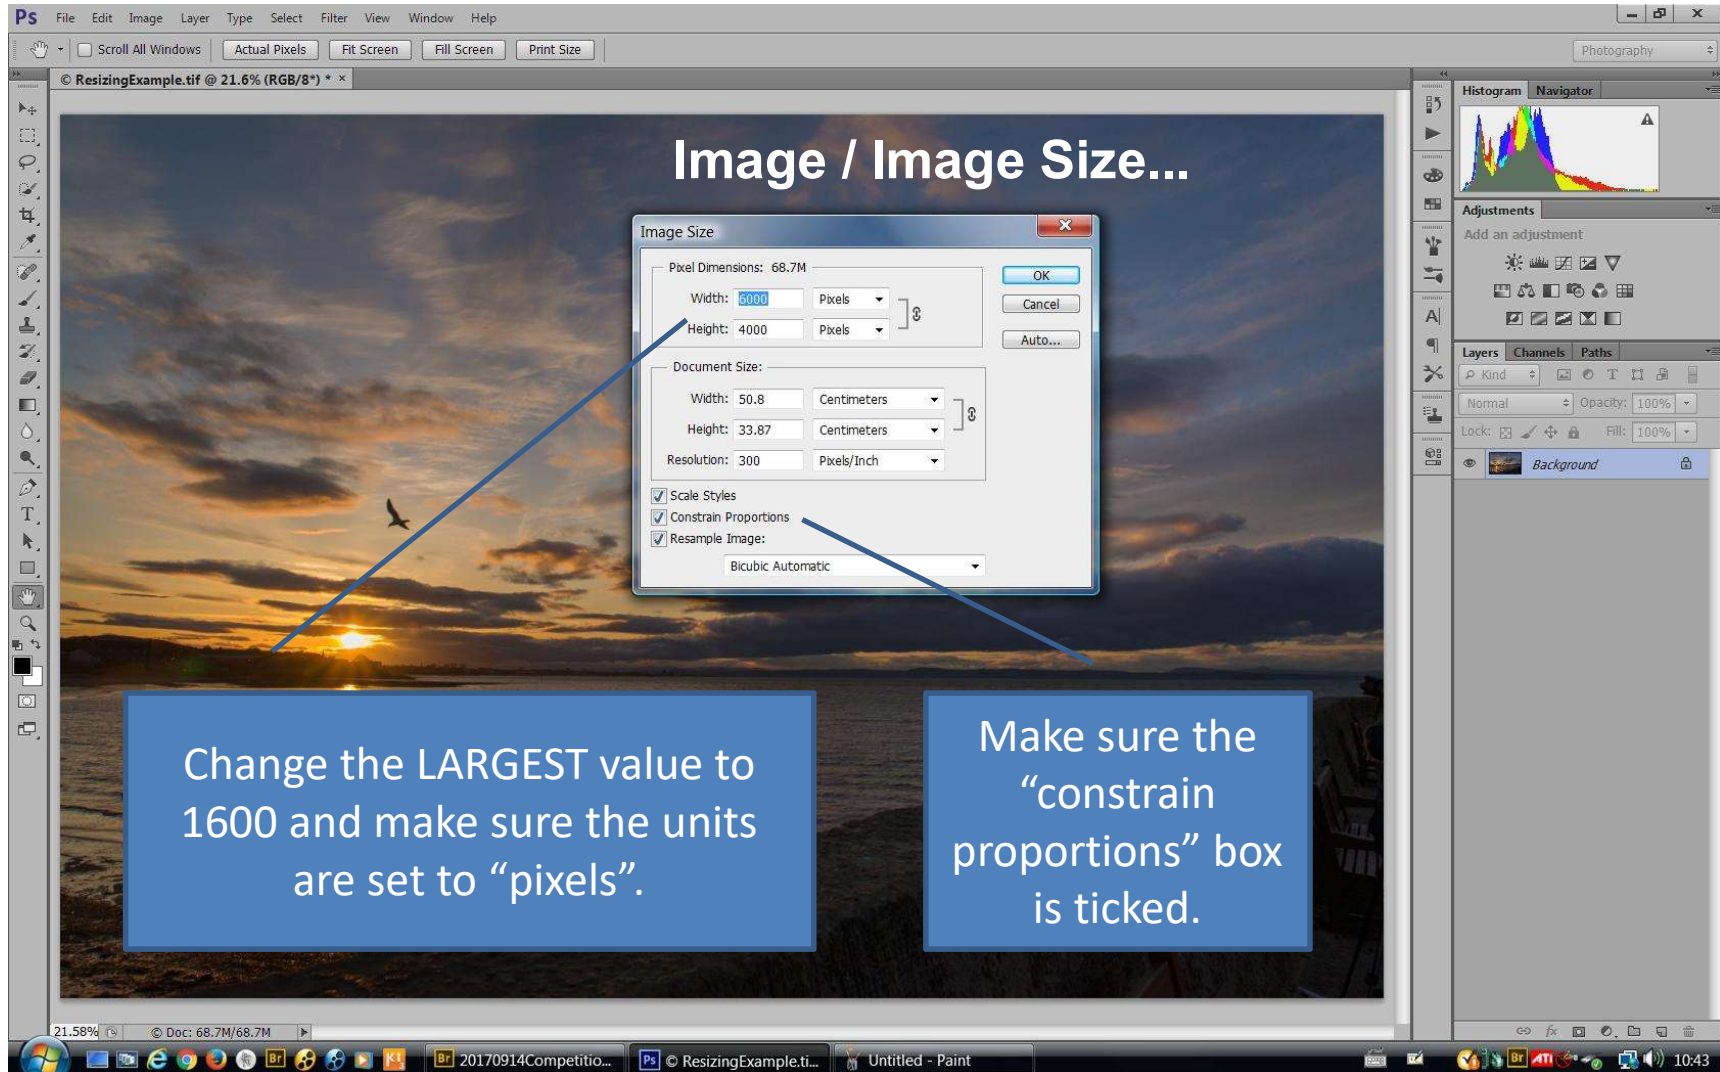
Ps File Edit Image Layer Type Select Filter View Window Help

Scroll All Windows Actual Pixels Fit Screen Fill Screen Print Size

Photography

© ResizingExample.tif @ 21.6% (RGB/8*) * ×

Image / Image Size...

Image Size

Pixel Dimensions: 68.7M

Width: 6000 Pixels

Height: 4000 Pixels

Document Size:

Width: 50.8 Centimeters

Height: 33.87 Centimeters

Resolution: 300 Pixels/Inch

Scale Styles

Constrain Proportions

Resample Image:

Bicubic Automatic

OK

Cancel

Auto...

Change the LARGEST value to 1600 and make sure the units are set to "pixels".

Make sure the "constrain proportions" box is ticked.

Histogram Navigator

Adjustments

Add an adjustment

Layers Channels Paths

Kind

Normal Opacity: 100%

Lock: Fill: 100%

Background

21.58% Doc: 68.7M/68.7M

20170914Competitio... © ResizingExample.ti... Untitled - Paint

10:43